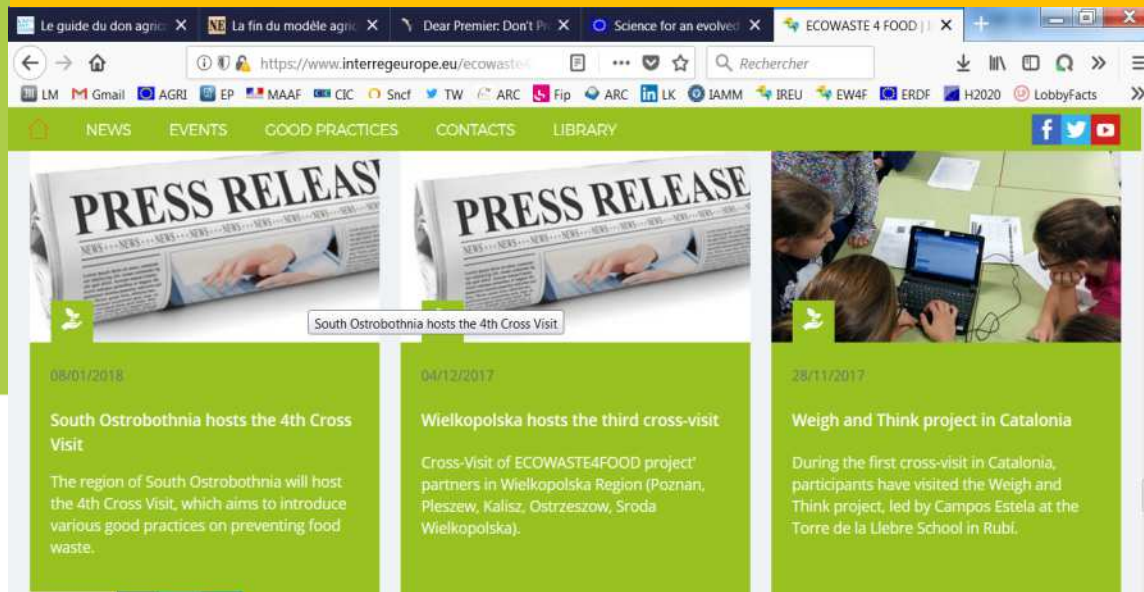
Le guide du don agric X
NE La fin du modèle agric X
Dear Premier: Don't P X
Science for an evolved X
ECOWASTE 4 FOOD | X
+

https://www.interregeurope.eu/ecowaste
Rechercher

LM Gmail AGRI EP MAAF CIC Sncf TW ARC Fip ARC LK IAMM IREU EW4F ERDF H2020 LobbyFacts

NEWS EVENTS GOOD PRACTICES CONTACTS LIBRARY

PRESS RELEAS

PRESS RELEASE

South Ostrobothnia hosts the 4th Cross Visit

08/01/2018

South Ostrobothnia hosts the 4th Cross Visit

The region of South Ostrobothnia will host the 4th Cross Visit, which aims to introduce various good practices on preventing food waste.

04/12/2017

Wielkopolska hosts the third cross-visit

Cross-Visit of ECOWASTE4FOOD project' partners in Wielkopolska Region (Poznan, Pleszew, Kalisz, Ostrzeszow, Sroda Wielkopolska).

28/11/2017

Weigh and Think project in Catalonia

During the first cross-visit in Catalonia, participants have visited the Weigh and Think project, led by Campos Estela at the Torre de la Llebre School in Rubí.